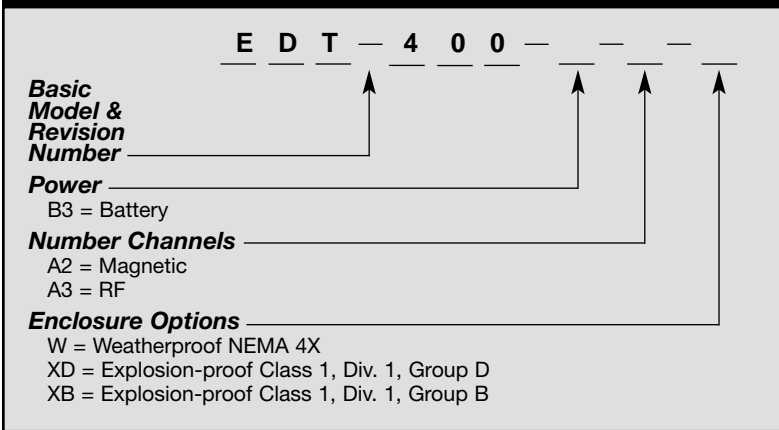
E D T — 4 0 0 — __ — __ — __

Basic Model & Revision Number

Power
B3 = Battery

Number Channels
A2 = Magnetic
A3 = RF

Enclosure Options
W = Weatherproof NEMA 4X
XD = Explosion-proof Class 1, Div. 1, Group D
XB = Explosion-proof Class 1, Div. 1, Group B